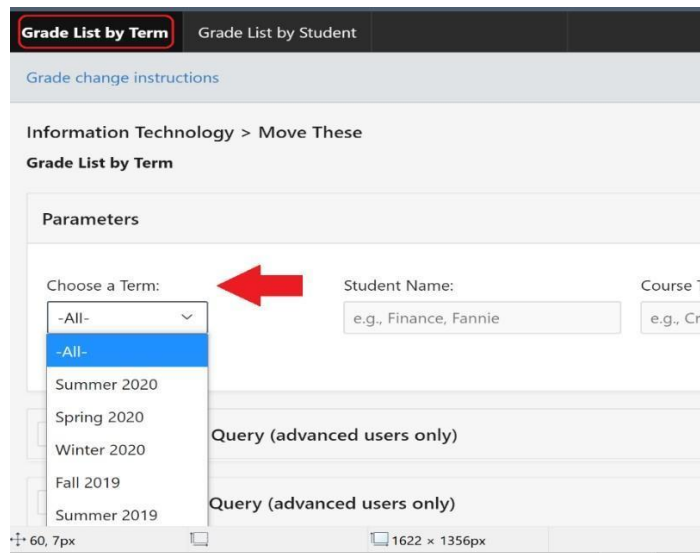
Grade List by Term
Grade List by Student

Grade change instructions

Information Technology > Move These
Grade List by Term

Parameters

Choose a Term:
-All-
-All-
Summer 2020
Spring 2020
Winter 2020
Fall 2019
Summer 2019

Student Name:
e.g., Finance, Fannie

Course T
e.g., Cr

Query (advanced users only)

Query (advanced users only)

60, 7px
1622 × 1356px